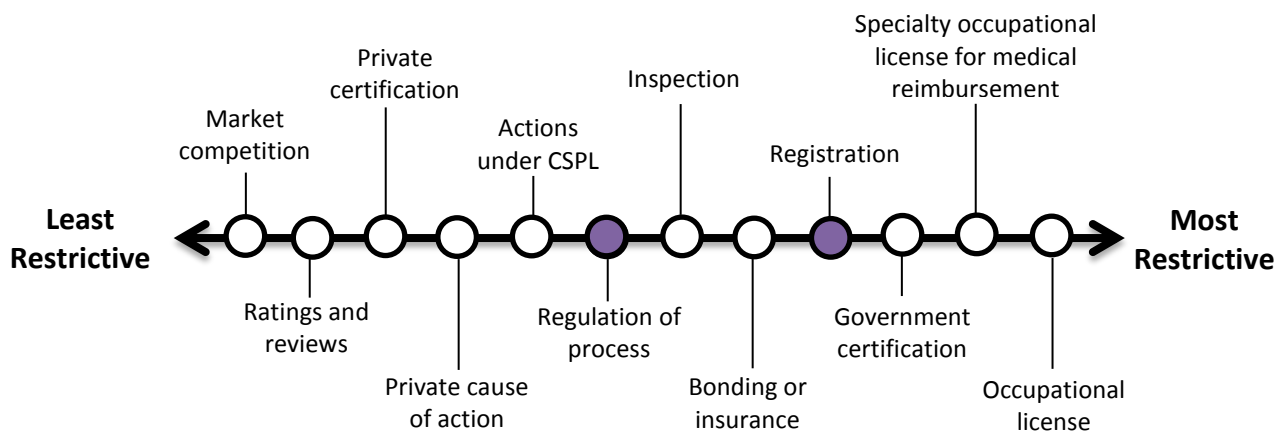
Least Restrictive

Market competition

Ratings and reviews

Private certification

Private cause of action

Actions under CSPL

Regulation of process

Inspection

Bonding or insurance

Registration

Government certification

Specialty occupational license for medical reimbursement

Occupational license

Most Restrictive